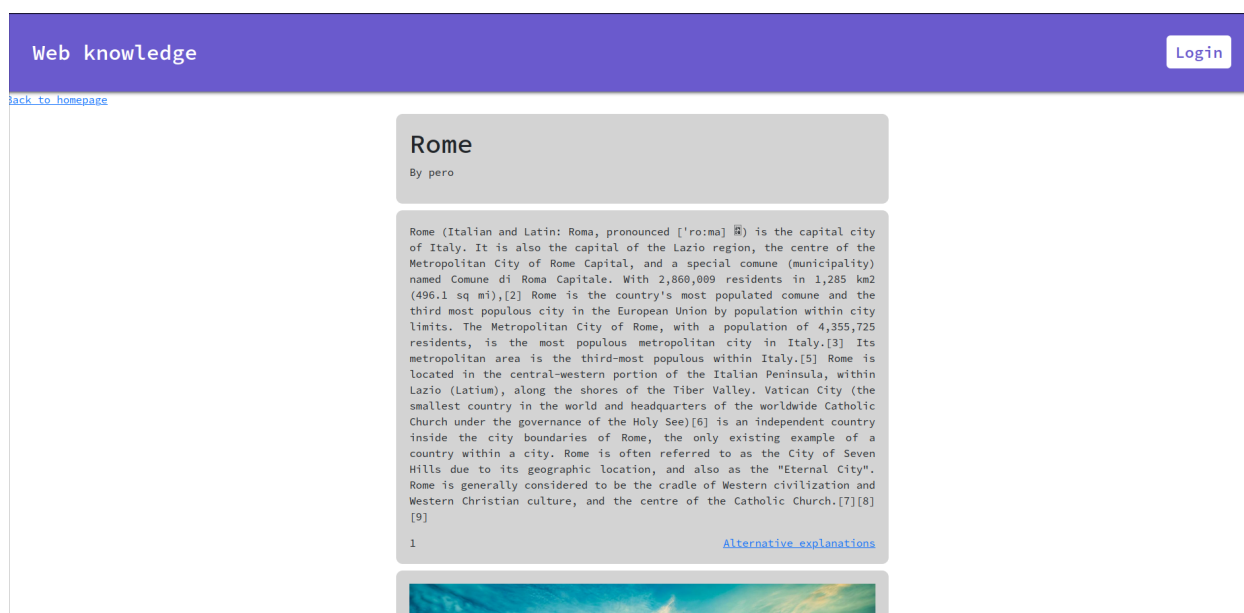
Web knowledge

Login

Back to homepage

Rome

By pero

Rome (Italian and Latin: Roma, pronounced ['ro:ma] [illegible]) is the capital city of Italy. It is also the capital of the Lazio region, the centre of the Metropolitan City of Rome Capital, and a special comune (municipality) named Comune di Roma Capitale. With 2,860,009 residents in 1,285 km2 (496.1 sq mi),[2] Rome is the country's most populated comune and the third most populous city in the European Union by population within city limits. The Metropolitan City of Rome, with a population of 4,355,725 residents, is the most populous metropolitan city in Italy.[3] Its metropolitan area is the third-most populous within Italy.[5] Rome is located in the central-western portion of the Italian Peninsula, within Lazio (Latium), along the shores of the Tiber Valley. Vatican City (the smallest country in the world and headquarters of the worldwide Catholic Church under the governance of the Holy See)[6] is an independent country inside the city boundaries of Rome, the only existing example of a country within a city. Rome is often referred to as the City of Seven Hills due to its geographic location, and also as the "Eternal City". Rome is generally considered to be the cradle of Western civilization and Western Christian culture, and the centre of the Catholic Church.[7][8][9]

1

Alternative explanations